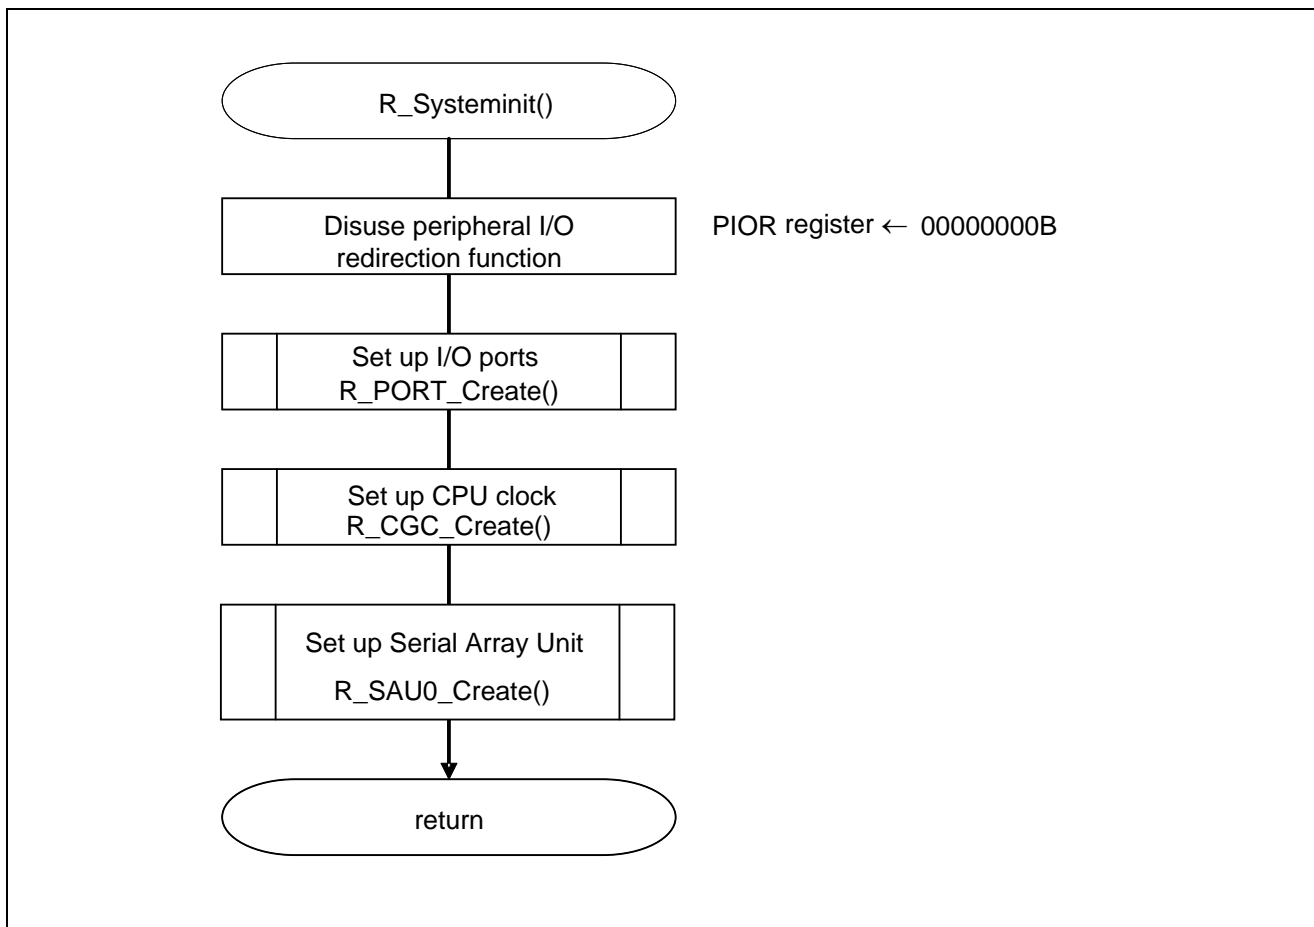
R_Systeminit()

Disuse peripheral I/O redirection function

PIOR register ← 00000000B

Set up I/O ports
R_PORT_Create()

Set up CPU clock
R_CGC_Create()

Set up Serial Array Unit
R_SAU0_Create()

return